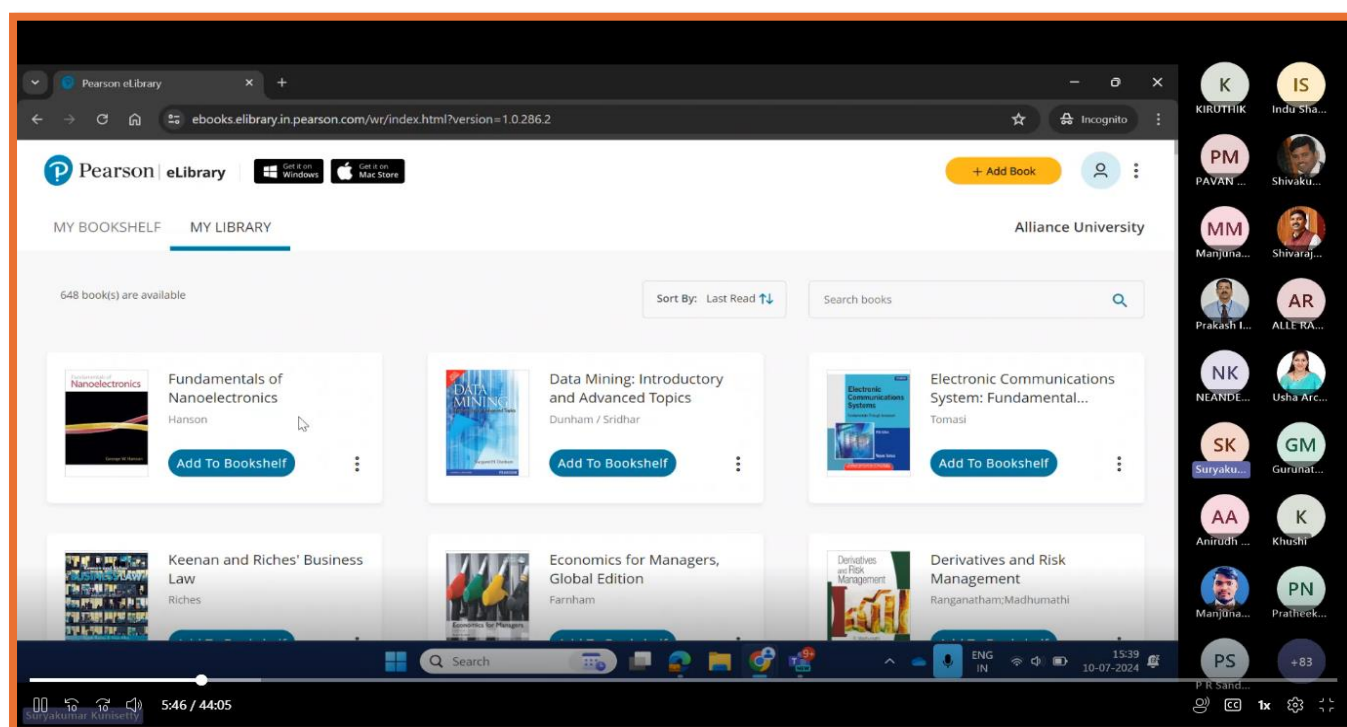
Pearson eLibrary

ebooks.elibrary.in.pearson.com/wr/index.html?version=1.0.286.2

Incognito

Pearson | eLibrary

Get it on Windows

Get it on Mac Store

+ Add Book

MY BOOKSHELF

MY LIBRARY

Alliance University

648 book(s) are available

Sort By: Last Read

Search books

Fundamentals of Nanoelectronics

Hanson

Add To Bookshelf

Data Mining: Introductory and Advanced Topics

Dunham / Sridhar

Add To Bookshelf

Electronic Communications System: Fundamental...

Tomasi

Add To Bookshelf

Keenan and Riches' Business Law

Riches

Economics for Managers, Global Edition

Farnham

Derivatives and Risk Management

Ranganatham;Madhumathi

Search

ENG IN

15:39 10-07-2024

K KIRUTHIK

IS Indu Sha...

PM PAVAN ...

Shivaku...

MM Manjuna...

Shivaraj...

Prakash I...

AR ALLE RA...

NK NEANDE...

Usha Arc...

SK Suryaku...

GM Gurunat...

AA Anirudh ...

K Khushi

Manjuna...

PN Pratheek...

PS P R Sand...

+83

Suryakumar Kunisetty

5:46 / 44:05

1x